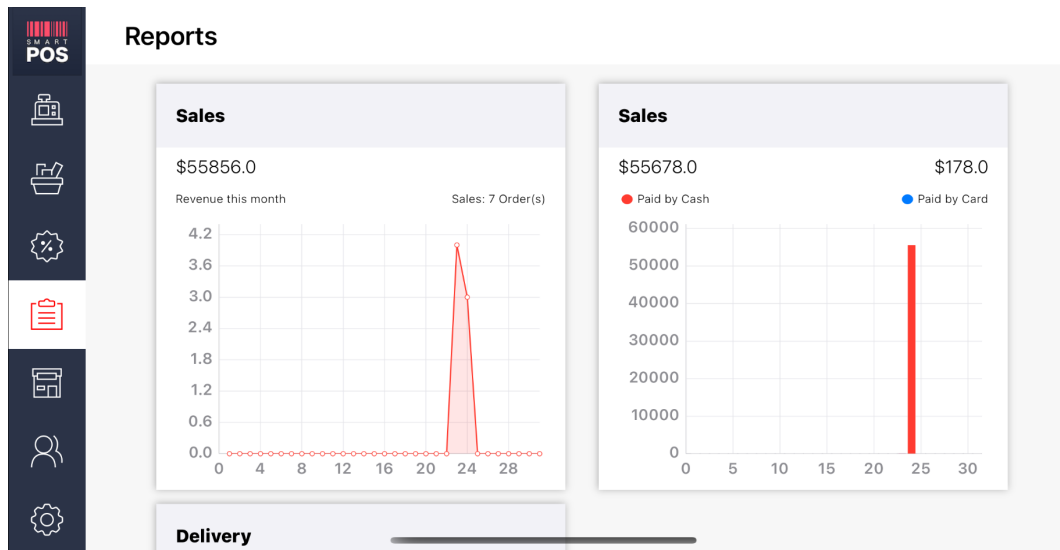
SMART POS

Reports

Sales

$55856.0

Revenue this month

Sales: 7 Order(s)

4.2
3.6
3.0
2.4
1.8
1.2
0.6
0.0
0 4 8 12 16 20 24 28

Sales

$55678.0

$178.0

Paid by Cash

Paid by Card

60000
50000
40000
30000
20000
10000
0
0 5 10 15 20 25 30

Delivery